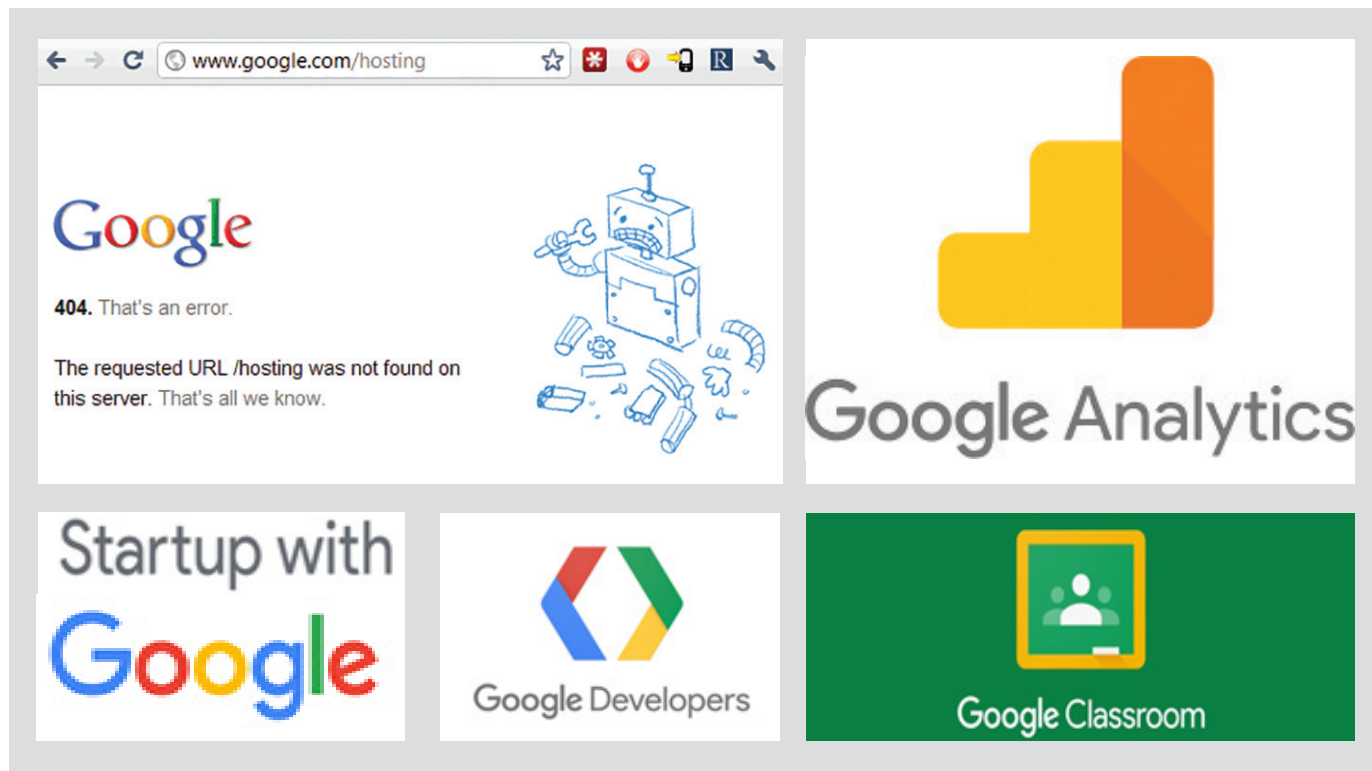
www.google.com/hosting

Google

404. That's an error.

The requested URL /hosting was not found on this server. That's all we know.

Google Analytics

Startup with

Google

Google Developers

Google Classroom